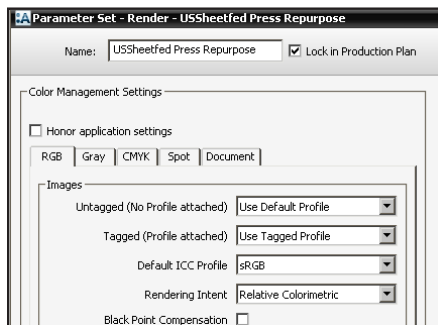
Parameter Set - Render - USSheetfed Press Repurpose

Name: USSheetfed Press Repurpose
Lock in Production Plan

Color Management Settings

Honor application settings

RGB | Gray | CMYK | Spot | Document

Images

Untagged (No Profile attached) Use Default Profile

Tagged (Profile attached) Use Tagged Profile

Default ICC Profile sRGB

Rendering Intent Relative Colorimetric

Black Point Compensation